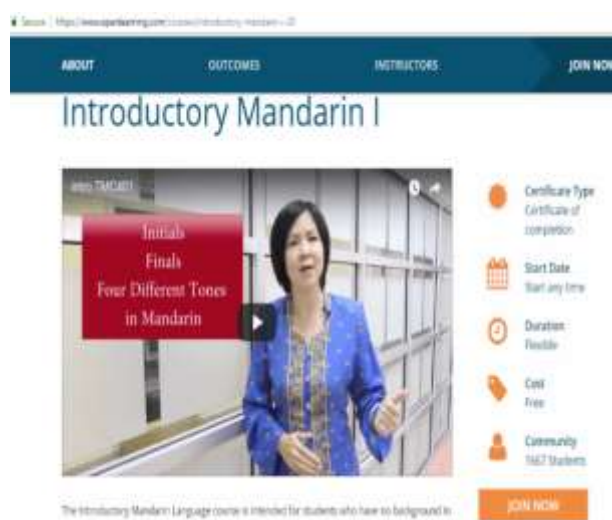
Secure | https://www.openlearning.com/courses/introductory-mandarin-i-20

ABOUT OUTCOMES INSTRUCTORS JOIN NOW

Introductory Mandarin I

Intro TMC401

Initials
Finals
Four Different Tones
in Mandarin

Certificate Type
Certificate of completion

Start Date
Start any time

Duration
Flexible

Cost
Free

Community
1667 Students

The Introductory Mandarin Language course is intended for students who have no background in

JOIN NOW